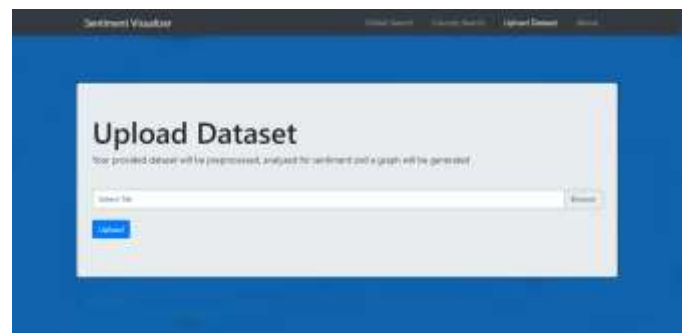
Sentiment Visualizer

Global Search   Country Search   Upload Dataset   About

Upload Dataset

Your provided dataset will be preprocessed, analyzed for sentiment and a graph will be generated

Select file

Browse

Upload